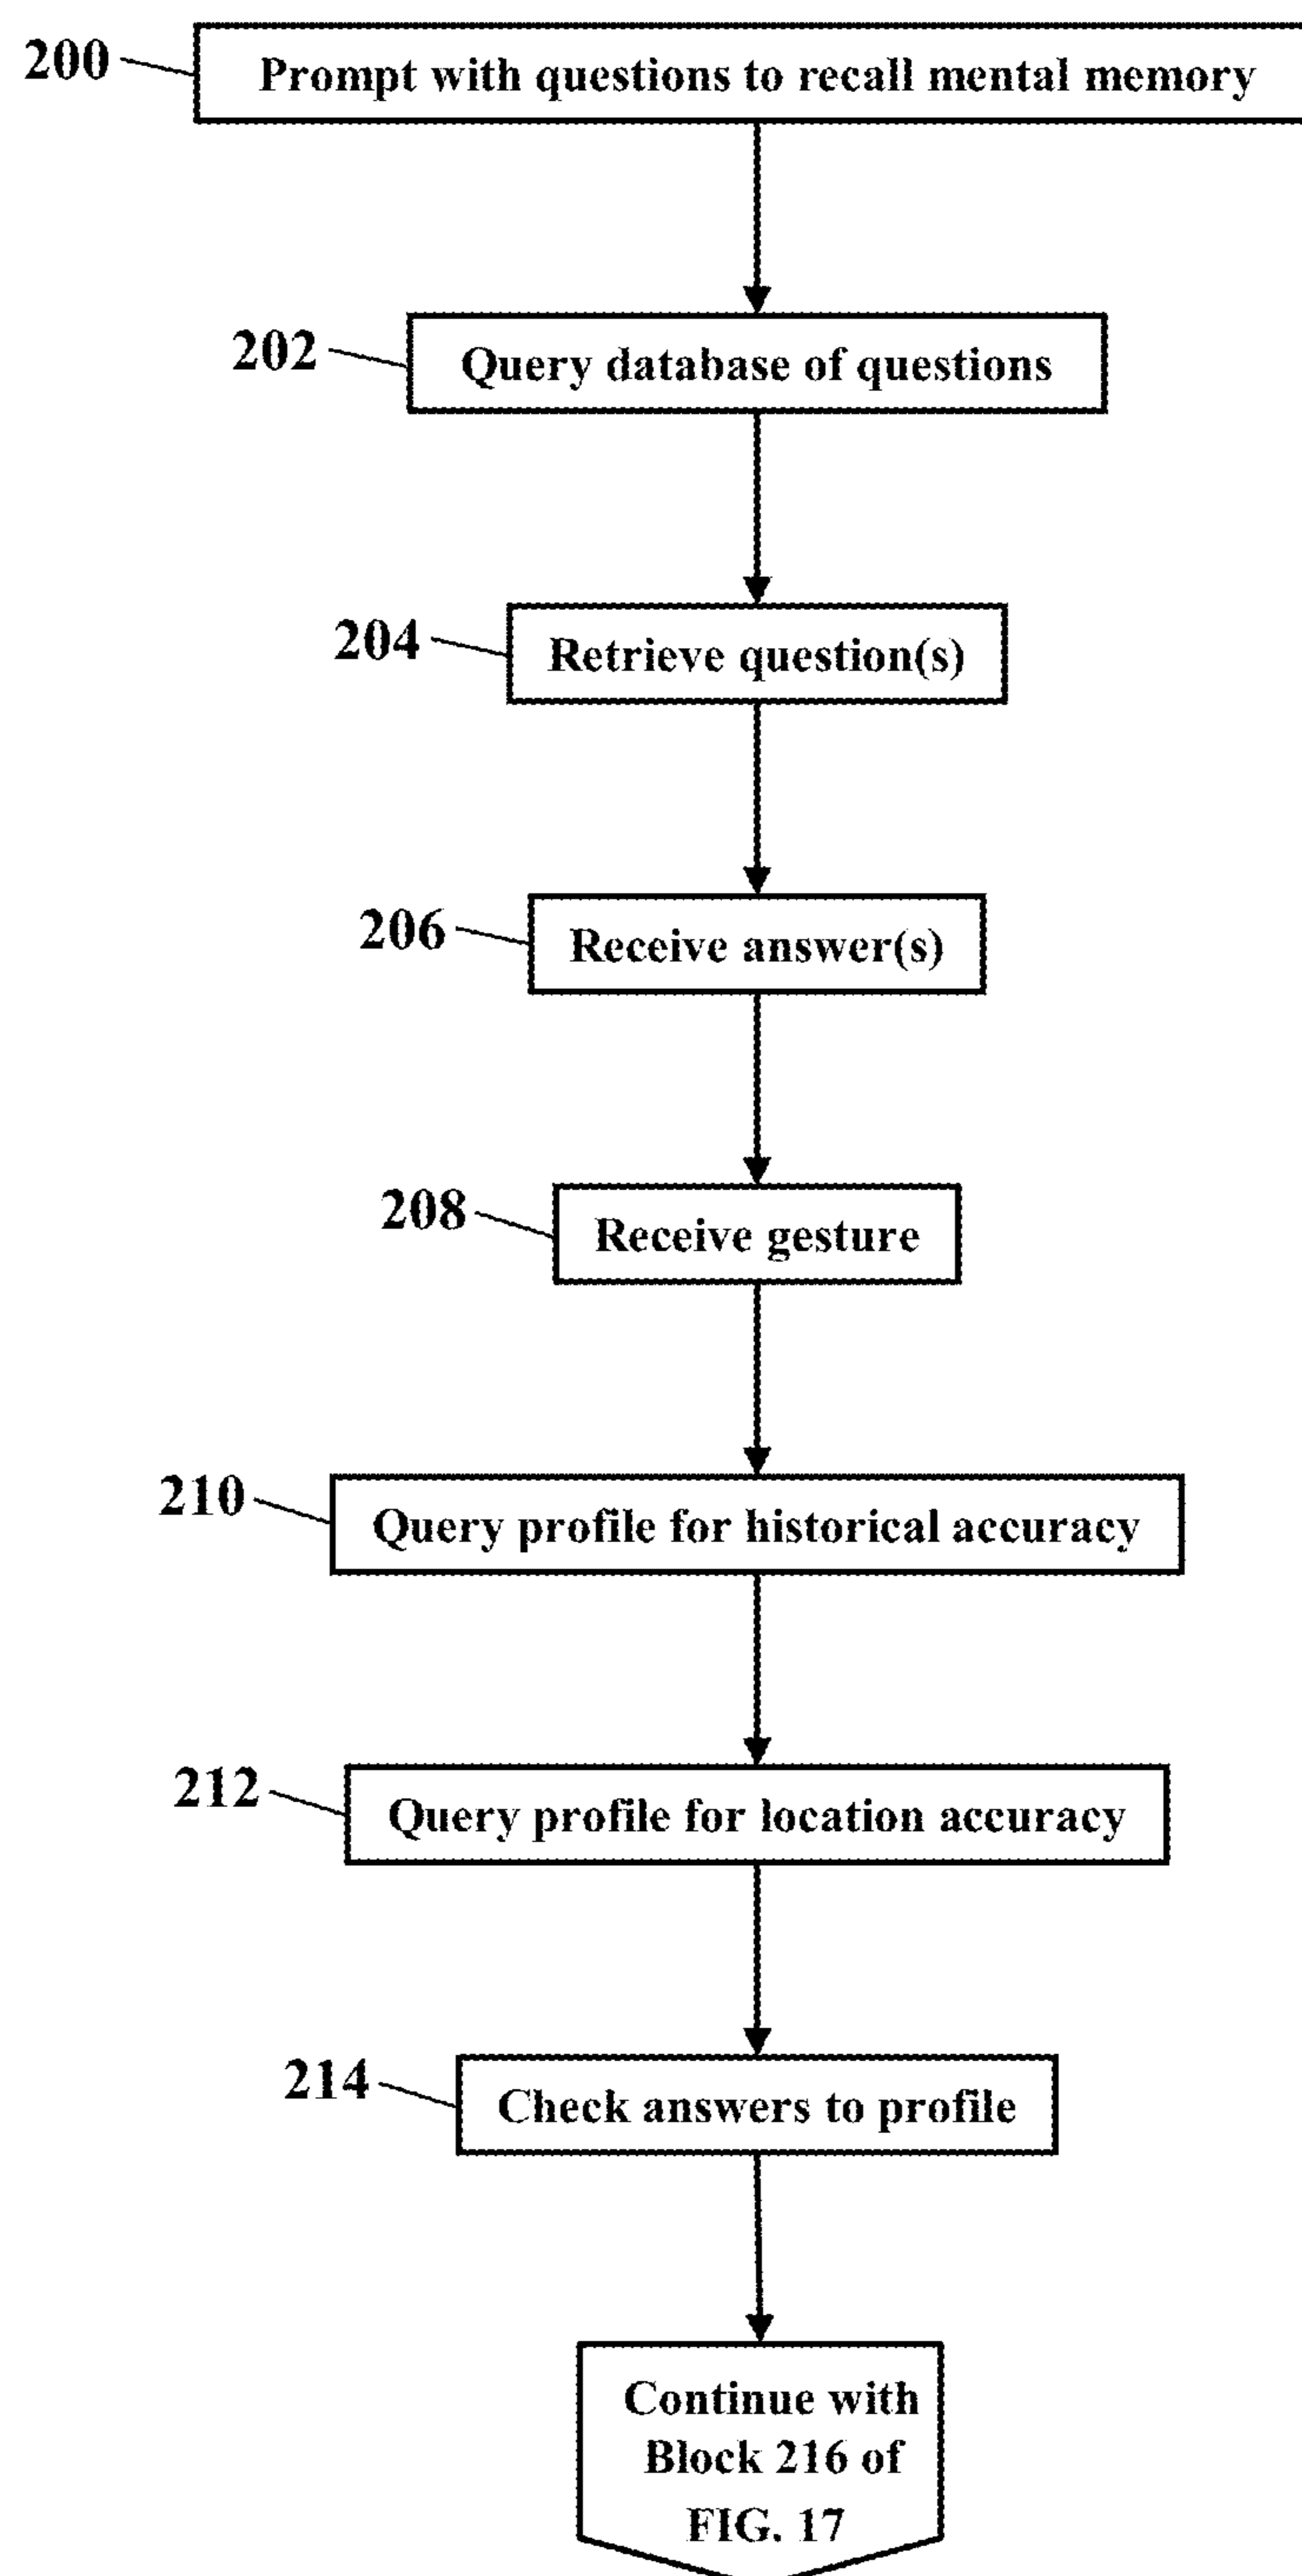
200 Prompt with questions to recall mental memory

202 Query database of questions

204 Retrieve question(s)

206 Receive answer(s)

208 Receive gesture

210 Query profile for historical accuracy

212 Query profile for location accuracy

214 Check answers to profile

Continue with Block 216 of FIG. 17